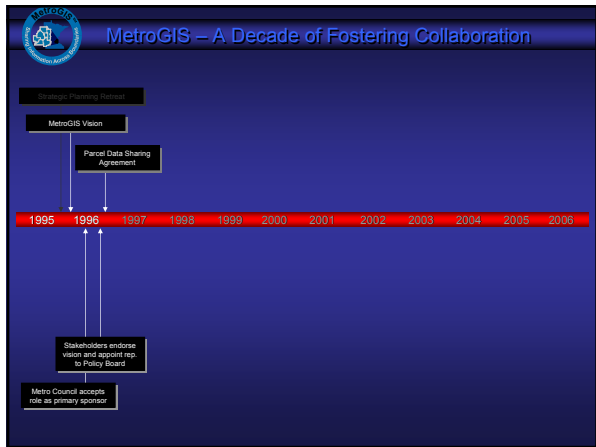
MetroGIS
Sharing Information Across Boundaries

MetroGIS – A Decade of Fostering Collaboration

Strategic Planning Retreat

MetroGIS Vision

Parcel Data Sharing Agreement

1995 1996 1997 1998 1999 2000 2001 2002 2003 2004 2005 2006

Stakeholders endorse vision and appoint rep. to Policy Board

Metro Council accepts role as primary sponsor